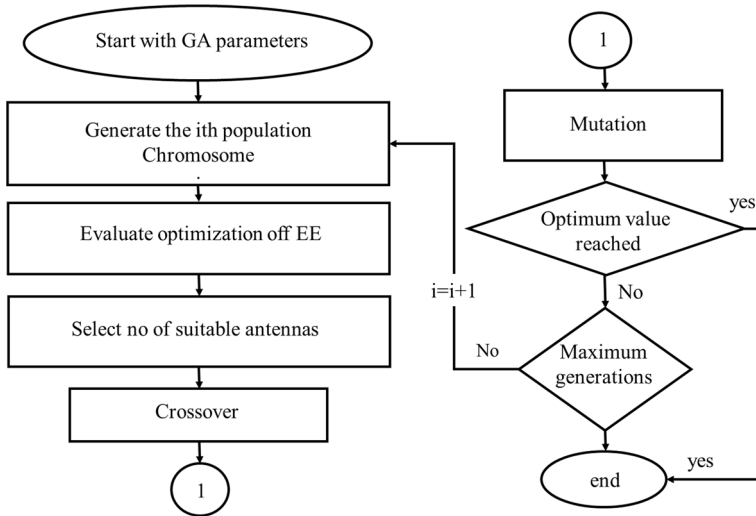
Start with GA parameters

Generate the ith population Chromosome

Evaluate optimization off EE

Select no of suitable antennas

Crossover

1

1

Mutation

Optimum value reached

yes

No

i=i+1

No

Maximum generations

yes

end